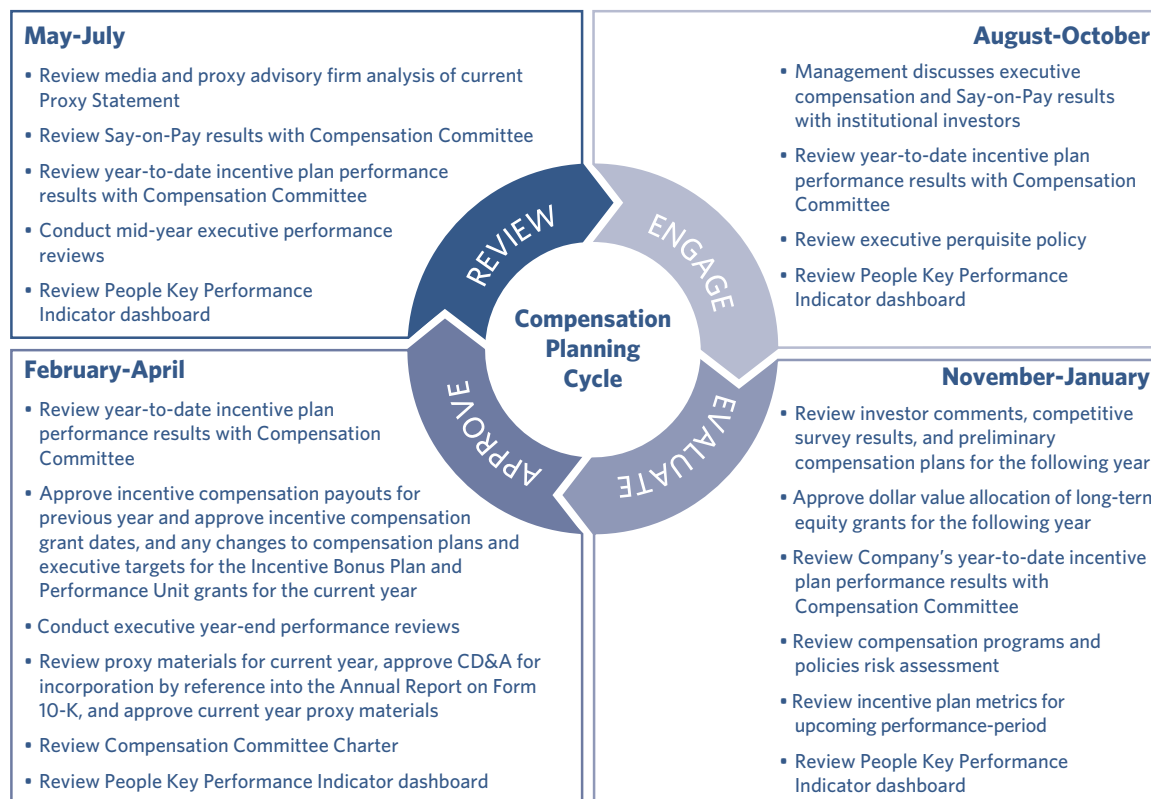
**May-July**

- Review media and proxy advisory firm analysis of current Proxy Statement
- Review Say-on-Pay results with Compensation Committee
- Review year-to-date incentive plan performance results with Compensation Committee
- Conduct mid-year executive performance reviews
- Review People Key Performance Indicator dashboard

**August-October**

- Management discusses executive compensation and Say-on-Pay results with institutional investors
- Review year-to-date incentive plan performance results with Compensation Committee
- Review executive perquisite policy
- Review People Key Performance Indicator dashboard

REVIEW

ENGAGE

Compensation Planning Cycle

APPROVE

EVALUATE

**February-April**

- Review year-to-date incentive plan performance results with Compensation Committee
- Approve incentive compensation payouts for previous year and approve incentive compensation grant dates, and any changes to compensation plans and executive targets for the Incentive Bonus Plan and Performance Unit grants for the current year
- Conduct executive year-end performance reviews
- Review proxy materials for current year, approve CD&A for incorporation by reference into the Annual Report on Form 10-K, and approve current year proxy materials
- Review Compensation Committee Charter
- Review People Key Performance Indicator dashboard

**November-January**

- Review investor comments, competitive survey results, and preliminary compensation plans for the following year
- Approve dollar value allocation of long-term equity grants for the following year
- Review Company's year-to-date incentive plan performance results with Compensation Committee
- Review compensation programs and policies risk assessment
- Review incentive plan metrics for upcoming performance-period
- Review People Key Performance Indicator dashboard